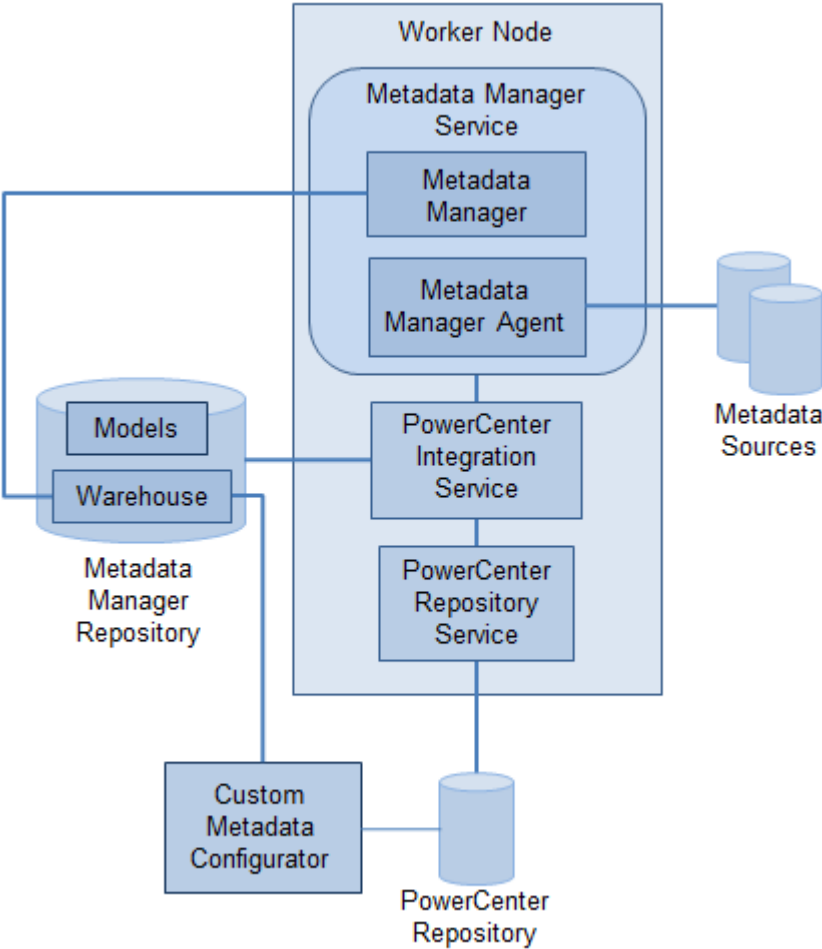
Worker Node

Metadata Manager Service

Metadata Manager

Metadata Manager Agent

Metadata Sources

Models

Warehouse

Metadata Manager Repository

PowerCenter Integration Service

PowerCenter Repository Service

Custom Metadata Configurator

PowerCenter Repository